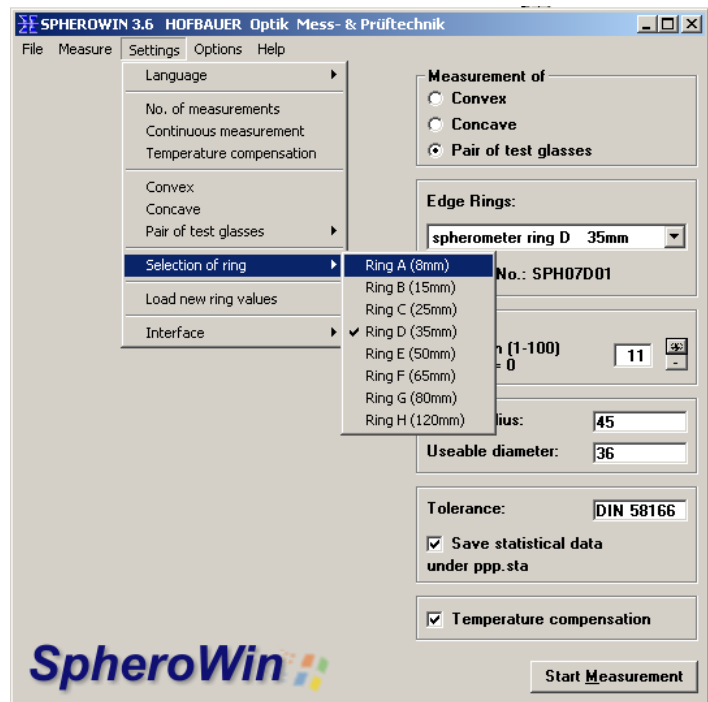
SPHEROWIN 3.6 HOFBAUER Optik Mess- & Prüftechnik

File Measure Settings Options Help

Language
No. of measurements
Continuous measurement
Temperature compensation
Convex
Concave
Pair of test glasses
Selection of ring
Load new ring values
Interface

Ring A (8mm)
Ring B (15mm)
Ring C (25mm)
Ring D (35mm)
Ring E (50mm)
Ring F (65mm)
Ring G (80mm)
Ring H (120mm)

Measurement of
Convex
Concave
Pair of test glasses

Edge Rings:
spherometer ring D 35mm
No.: SPH07D01

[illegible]n (1-100) 11
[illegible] = 0

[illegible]lius: 45
Useable diameter: 36

Tolerance: DIN 58166
Save statistical data under ppp.sta

Temperature compensation

SpheroWin

Start Measurement